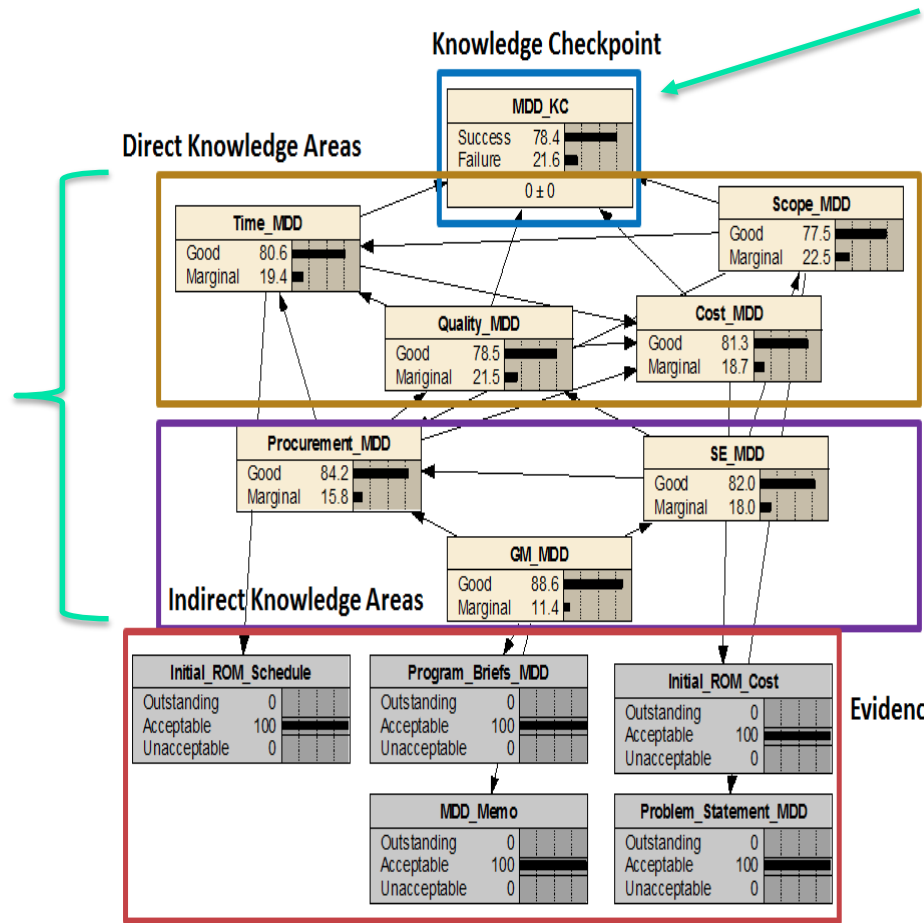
Knowledge Checkpoint

MDD_KC
Success 78.4
Failure 21.6
0 ± 0

Direct Knowledge Areas

Time_MDD
Good 80.6
Marginal 19.4

Scope_MDD
Good 77.5
Marginal 22.5

Quality_MDD
Good 78.5
Marginal 21.5

Cost_MDD
Good 81.3
Marginal 18.7

Procurement_MDD
Good 84.2
Marginal 15.8

SE_MDD
Good 82.0
Marginal 18.0

GM_MDD
Good 88.6
Marginal 11.4

Indirect Knowledge Areas

Initial_ROM_Schedule
Outstanding 0
Acceptable 100
Unacceptable 0

Program_Briefs_MDD
Outstanding 0
Acceptable 100
Unacceptable 0

Initial_ROM_Cost
Outstanding 0
Acceptable 100
Unacceptable 0

Evidenc

MDD_Memo
Outstanding 0
Acceptable 100
Unacceptable 0

Problem_Statement_MDD
Outstanding 0
Acceptable 100
Unacceptable 0